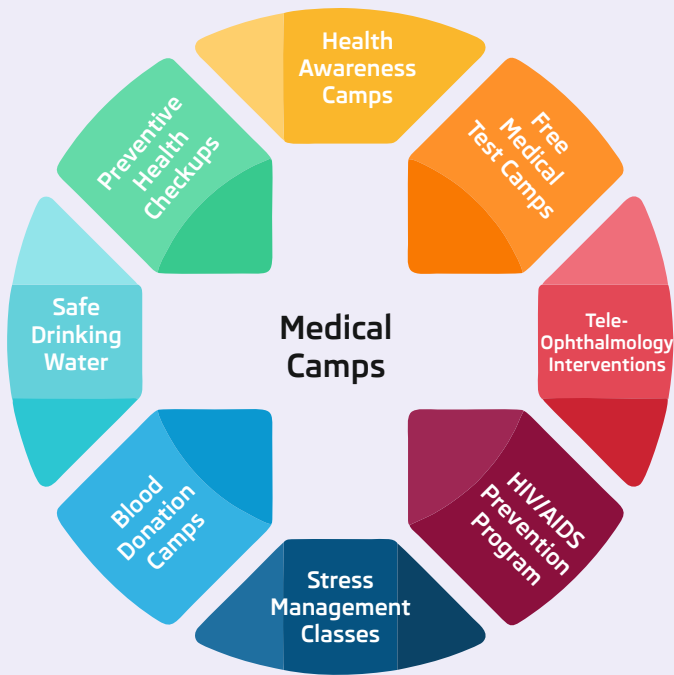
Medical Camps

Health Awareness Camps

Free Medical Test Camps

Tele-Ophthalmology Interventions

HIV/AIDS Prevention Program

Stress Management Classes

Blood Donation Camps

Safe Drinking Water

Preventive Health Checkups